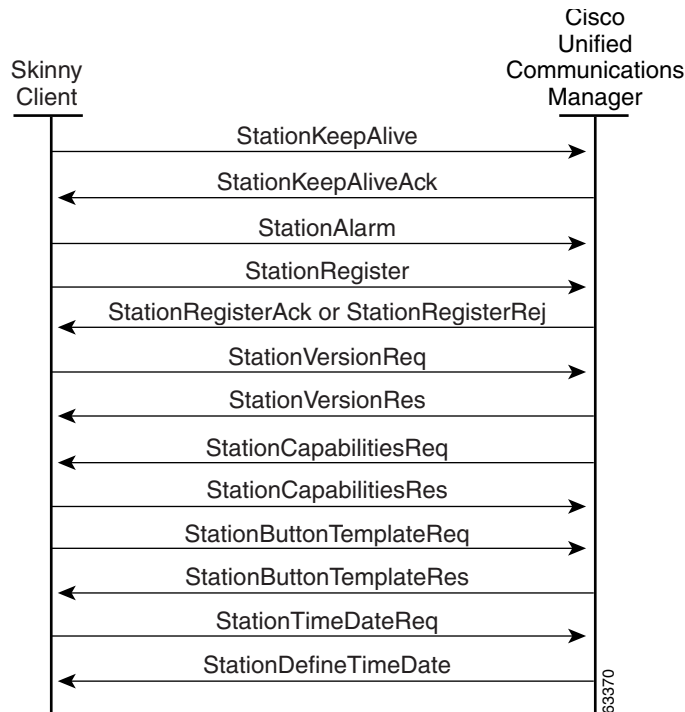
Skinny Client

Cisco Unified Communications Manager

StationKeepAlive

StationKeepAliveAck

StationAlarm

StationRegister

StationRegisterAck or StationRegisterRej

StationVersionReq

StationVersionRes

StationCapabilitiesReq

StationCapabilitiesRes

StationButtonTemplateReq

StationButtonTemplateRes

StationTimeDateReq

StationDefineTimeDate

63370